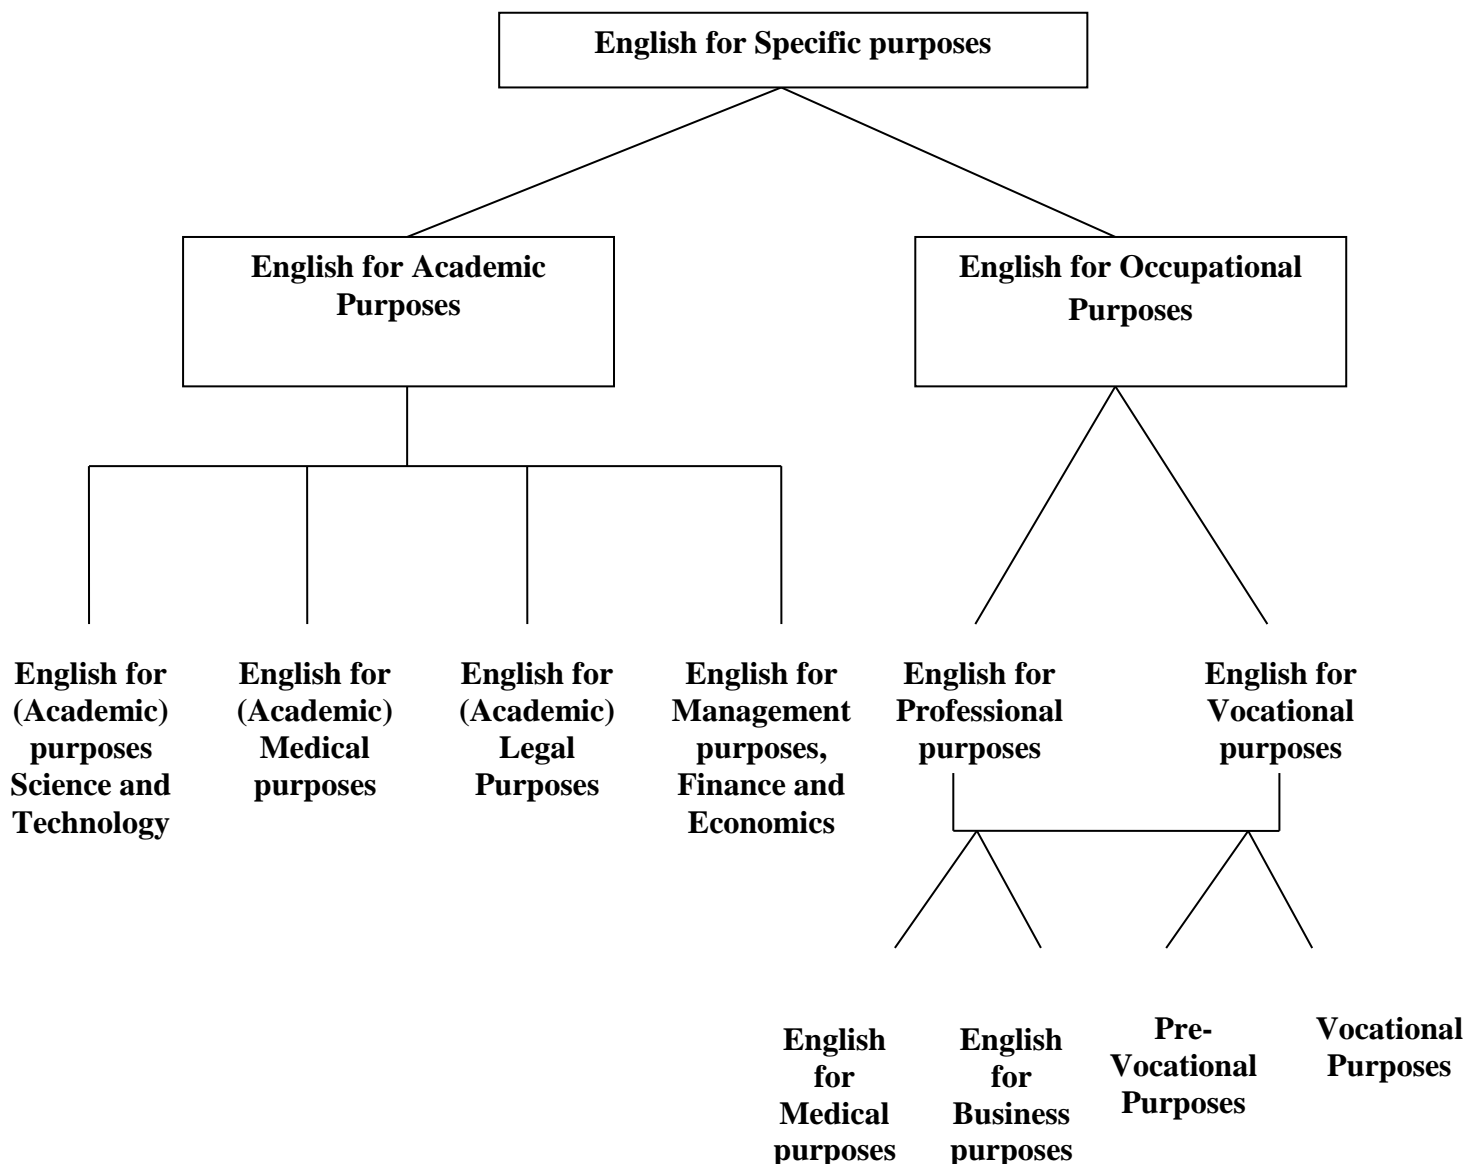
English for Specific purposes

English for Academic Purposes

English for Occupational Purposes

English for (Academic) purposes Science and Technology

English for (Academic) Medical purposes

English for (Academic) Legal Purposes

English for Management purposes, Finance and Economics

English for Professional purposes

English for Vocational purposes

English for Medical purposes

English for Business purposes

Pre-Vocational Purposes

Vocational Purposes